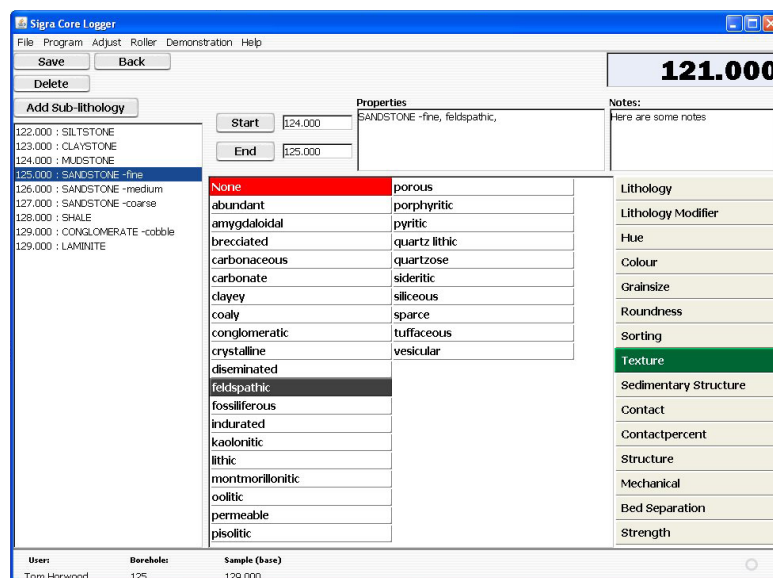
Sigra Core Logger

File Program Adjust Roller Demonstration Help

Save Back

Delete

121.000

Add Sub-lithology

122.000 : SILTSTONE
123.000 : CLAYSTONE
124.000 : MUDSTONE
125.000 : SANDSTONE -fine
126.000 : SANDSTONE -medium
127.000 : SANDSTONE -coarse
128.000 : SHALE
129.000 : CONGLOMERATE -cobble
129.000 : LAMINITE

Start 124.000

End 125.000

Properties
SANDSTONE -fine, feldspathic,

Notes:
Here are some notes

None
abundant
amygdaloidal
brecciated
carbonaceous
carbonate
clayey
coaly
conglomeratic
crystalline
diseminated
feldspathic
fossiliferous
indurated
kaolonitic
lithic
montmorillonitic
oolitic
permeable
pisolitic

porous
porphyritic
pyritic
quartz lithic
quartzose
sideritic
siliceous
sparce
tuffaceous
vesicular

Lithology
Lithology Modifier
Hue
Colour
Grainsize
Roundness
Sorting
Texture
Sedimentary Structure
Contact
Contactpercent
Structure
Mechanical
Bed Separation
Strength

User: Tom Horwood
Borehole: 125
Sample (base) 129.000